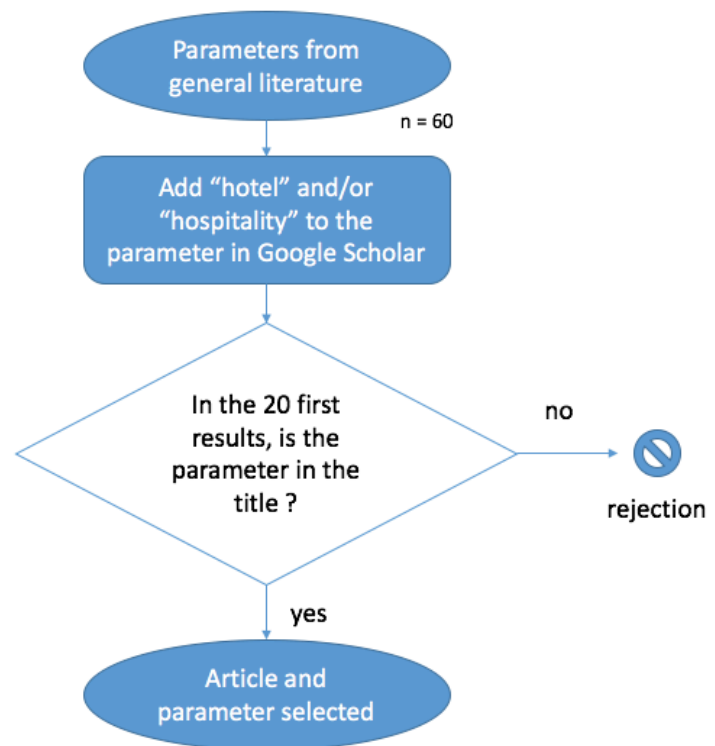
Parameters from general literature

n = 60

Add “hotel” and/or “hospitality” to the parameter in Google Scholar

In the 20 first results, is the parameter in the title ?

no

rejection

yes

Article and parameter selected